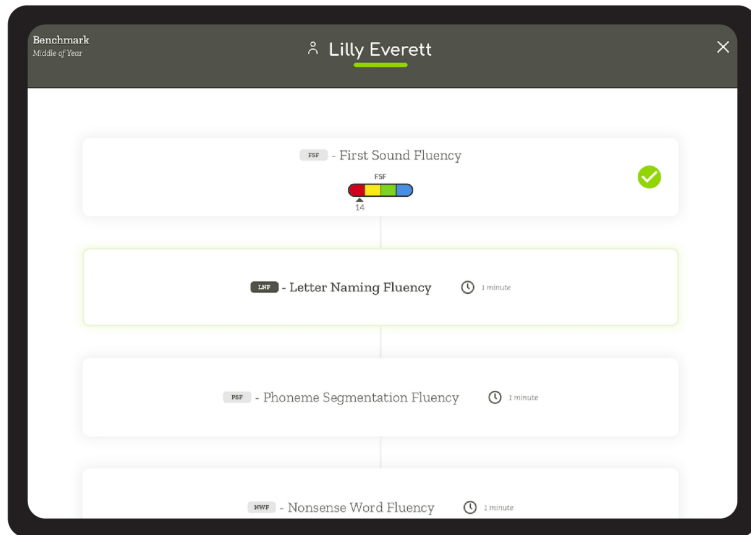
Benchmark
Middle of Year

Lilly Everett

×

FSF - First Sound Fluency

FSF

14

LNF - Letter Naming Fluency

1 minute

PSF - Phoneme Segmentation Fluency

1 minute

NWF - Nonsense Word Fluency

1 minute